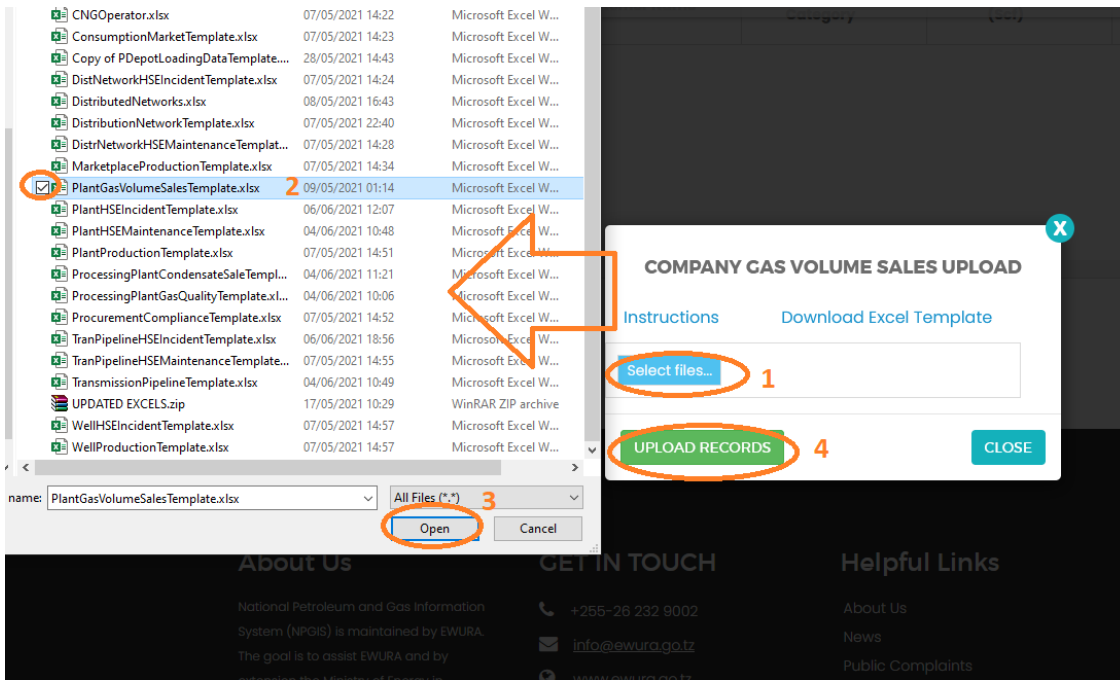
| | | |
|---|---|---|
| CNGOperator.xlsx | 07/05/2021 14:22 | Microsoft Excel W... |
| ConsumptionMarketTemplate.xlsx | 07/05/2021 14:23 | Microsoft Excel W... |
| Copy of PDepotLoadingDataTemplate.... | 28/05/2021 14:43 | Microsoft Excel W... |
| DistNetworkHSEIncidentTemplate.xlsx | 07/05/2021 14:24 | Microsoft Excel W... |
| DistributedNetworks.xlsx | 08/05/2021 16:43 | Microsoft Excel W... |
| DistributionNetworkTemplate.xlsx | 07/05/2021 22:40 | Microsoft Excel W... |
| DistrNetworkHSEMaintenanceTemplat... | 07/05/2021 14:28 | Microsoft Excel W... |
| MarketplaceProductionTemplate.xlsx | 07/05/2021 14:34 | Microsoft Excel W... |
| PlantGasVolumeSalesTemplate.xlsx | 09/05/2021 01:14 | Microsoft Excel W... |
| PlantHSEIncidentTemplate.xlsx | 06/06/2021 12:07 | Microsoft Excel W... |
| PlantHSEMaintenanceTemplate.xlsx | 04/06/2021 10:48 | Microsoft Excel W... |
| PlantProductionTemplate.xlsx | 07/05/2021 14:51 | Microsoft Excel W... |
| ProcessingPlantCondensateSaleTempl... | 04/06/2021 11:21 | Microsoft Excel W... |
| ProcessingPlantGasQualityTemplate.xl... | 04/06/2021 10:06 | Microsoft Excel W... |
| ProcurementComplianceTemplate.xlsx | 07/05/2021 14:52 | Microsoft Excel W... |
| TranPipelineHSEIncidentTemplate.xlsx | 06/06/2021 18:56 | Microsoft Excel W... |
| TranPipelineHSEMaintenanceTemplate... | 07/05/2021 14:55 | Microsoft Excel W... |
| TransmissionPipelineTemplate.xlsx | 04/06/2021 10:49 | Microsoft Excel W... |
| UPDATED EXCELS.zip | 17/05/2021 10:29 | WinRAR ZIP archive |
| WellHSEIncidentTemplate.xlsx | 07/05/2021 14:57 | Microsoft Excel W... |
| WellProductionTemplate.xlsx | 07/05/2021 14:57 | Microsoft Excel W... |

2

name: PlantGasVolumeSalesTemplate.xlsx
All Files (*.*)
3
Open
Cancel

Category (Sel)

X
COMPANY GAS VOLUME SALES UPLOAD
Instructions
Download Excel Template
Select files...
1
UPLOAD RECORDS
4
CLOSE

About Us
National Petroleum and Gas Information System (NPGIS) is maintained by EWURA. The goal is to assist EWURA and by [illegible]

GET IN TOUCH
+255-26 232 9002
info@ewura.go.tz
www.ewura.go.tz

Helpful Links
About Us
News
Public Complaints